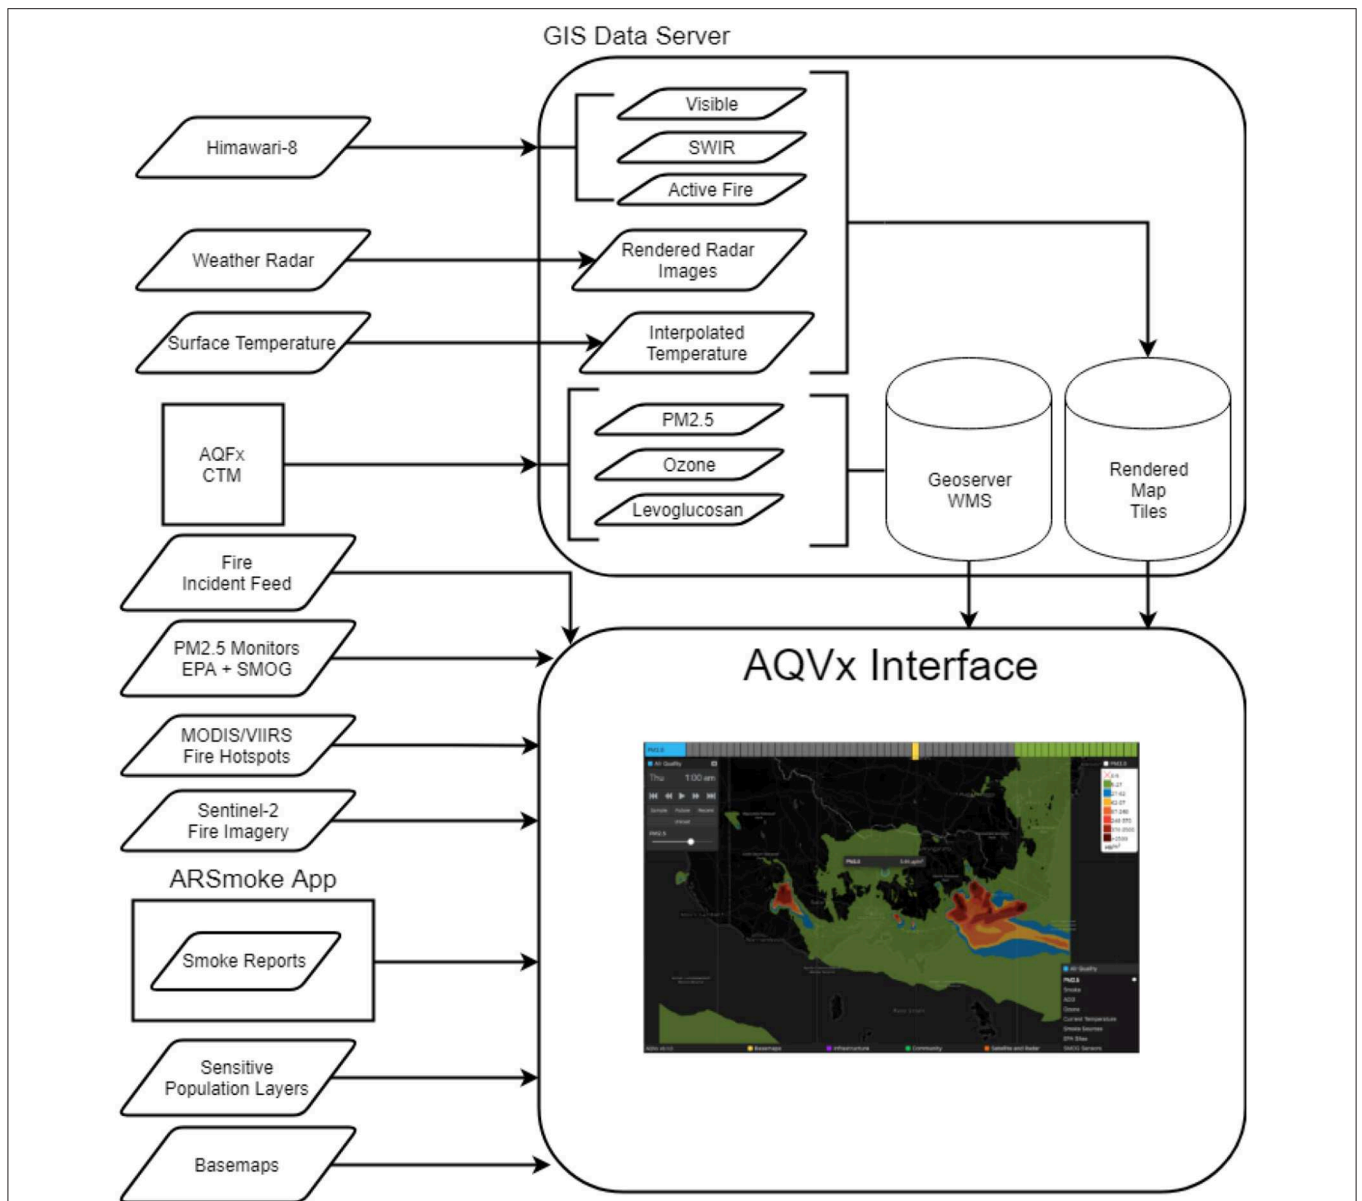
GIS Data Server

Himawari-8

Visible

SWIR

Active Fire

Weather Radar

Rendered Radar Images

Surface Temperature

Interpolated Temperature

AQFx CTM

PM2.5

Ozone

Levoglucosan

Geoserver WMS

Rendered Map Tiles

Fire Incident Feed

PM2.5 Monitors EPA + SMOG

MODIS/VIIRS Fire Hotspots

Sentinel-2 Fire Imagery

ARSmoke App

Smoke Reports

Sensitive Population Layers

Basemaps

AQVx Interface

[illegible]